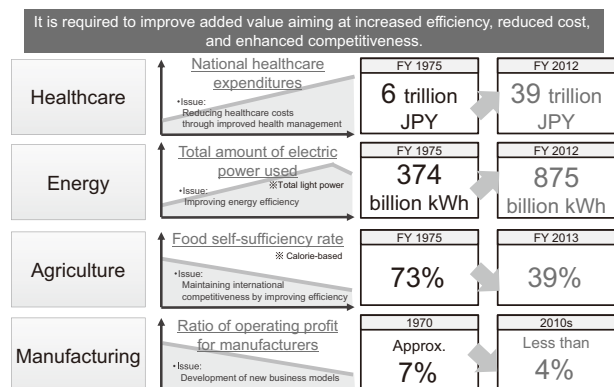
It is required to improve added value aiming at increased efficiency, reduced cost, and enhanced competitiveness.

Healthcare

National healthcare expenditures

•Issue: Reducing healthcare costs through improved health management

| FY 1975 | FY 2012 |
|---|---|
| 6 trillion JPY | 39 trillion JPY |

Energy

Total amount of electric power used

※Total light power

•Issue: Improving energy efficiency

| FY 1975 | FY 2012 |
|---|---|
| 374 billion kWh | 875 billion kWh |

Agriculture

Food self-sufficiency rate

※ Calorie-based

•Issue: Maintaining international competitiveness by improving efficiency

| FY 1975 | FY 2013 |
|---|---|
| 73% | 39% |

Manufacturing

Ratio of operating profit for manufacturers

•Issue: Development of new business models

| 1970 | 2010s |
|---|---|
| Approx. 7% | Less than 4% |